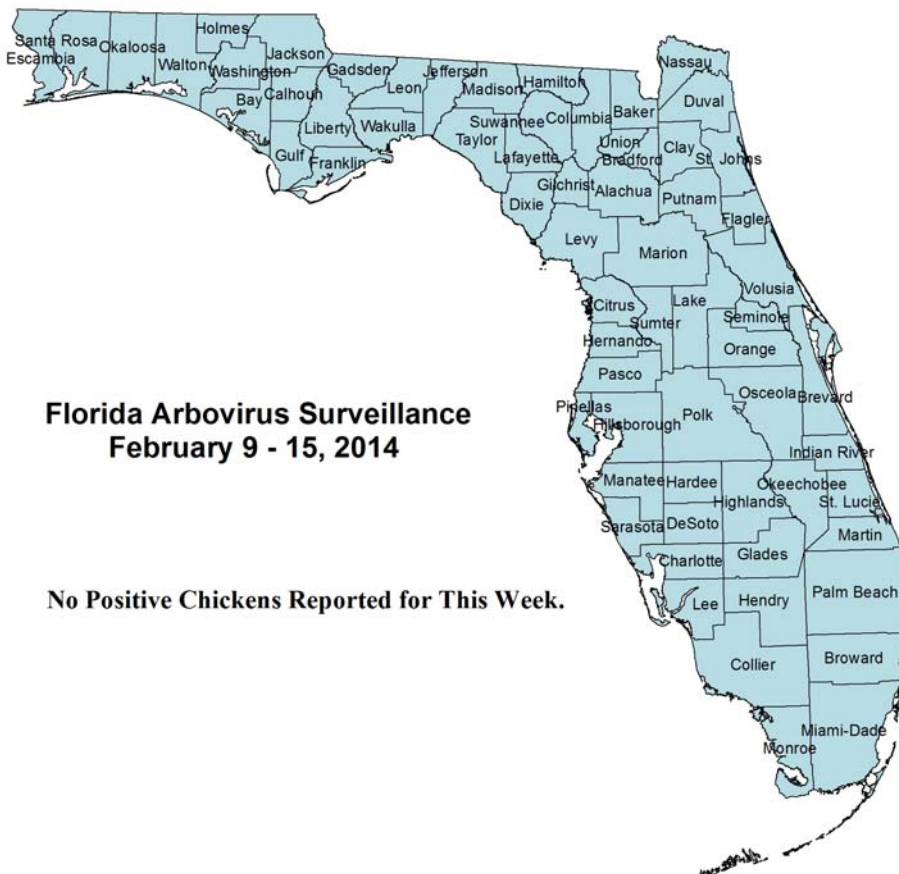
Santa Rosa
Escambia
Okaloosa
Holmes
Jackson
Walton
Washington
Bay
Calhoun
Gadsden
Leon
Jefferson
Madison
Hamilton
Nassau
Liberty
Wakulla
Gulf
Franklin
Suwannee
Taylor
Columbia
Baker
Duval
Union
Bradford
Clay
St. Johns
Lafayette
Gilchrist
Alachua
Putnam
Flagler
Dixie
Levy
Marion
Volusia
Citrus
Lake
Sumter
Seminole
Hernando
Orange
Pasco
Osceola
Brevard
Pinellas
Hillsborough
Polk
Indian River
Manatee
Hardee
Highlands
Okeechobee
St. Lucie
Sarasota
DeSoto
Martin
Charlotte
Glades
Lee
Hendry
Palm Beach
Collier
Broward
Miami-Dade
Monroe

Florida Arbovirus Surveillance
February 9 - 15, 2014

No Positive Chickens Reported for This Week.